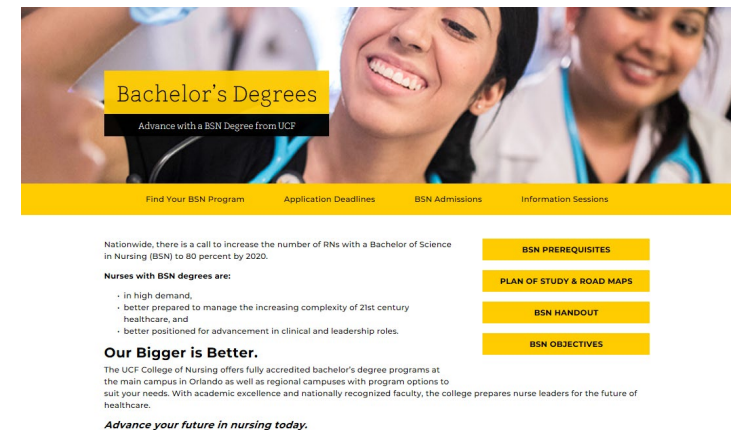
Bachelor's Degrees

Advance with a BSN Degree from UCF

Find Your BSN Program

Application Deadlines

BSN Admissions

Information Sessions

Nationwide, there is a call to increase the number of RNs with a Bachelor of Science in Nursing (BSN) to 80 percent by 2020.

Nurses with BSN degrees are:

• in high demand,
• better prepared to manage the increasing complexity of 21st century healthcare, and
• better positioned for advancement in clinical and leadership roles.

Our Bigger is Better.

The UCF College of Nursing offers fully accredited bachelor's degree programs at the main campus in Orlando as well as regional campuses with program options to suit your needs. With academic excellence and nationally recognized faculty, the college prepares nurse leaders for the future of healthcare.

Advance your future in nursing today.

BSN PREREQUISITES

PLAN OF STUDY & ROAD MAPS

BSN HANDOUT

BSN OBJECTIVES